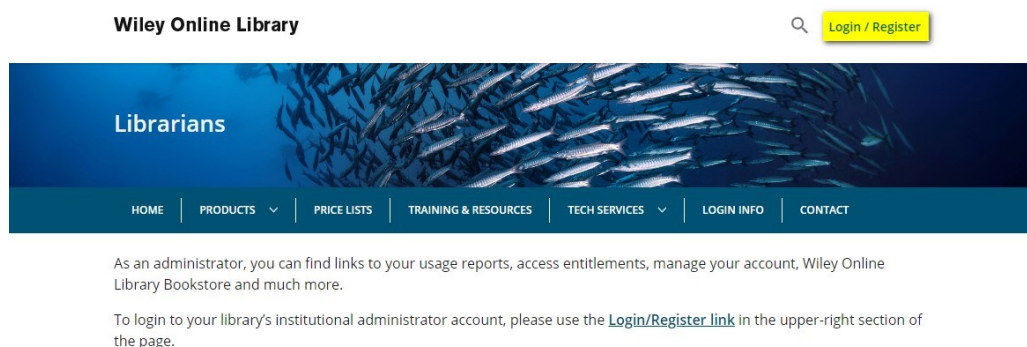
Wiley Online Library

Login / Register

Librarians

HOME | PRODUCTS | PRICE LISTS | TRAINING & RESOURCES | TECH SERVICES | LOGIN INFO | CONTACT

As an administrator, you can find links to your usage reports, access entitlements, manage your account, Wiley Online Library Bookstore and much more.

To login to your library's institutional administrator account, please use the Login/Register link in the upper-right section of the page.